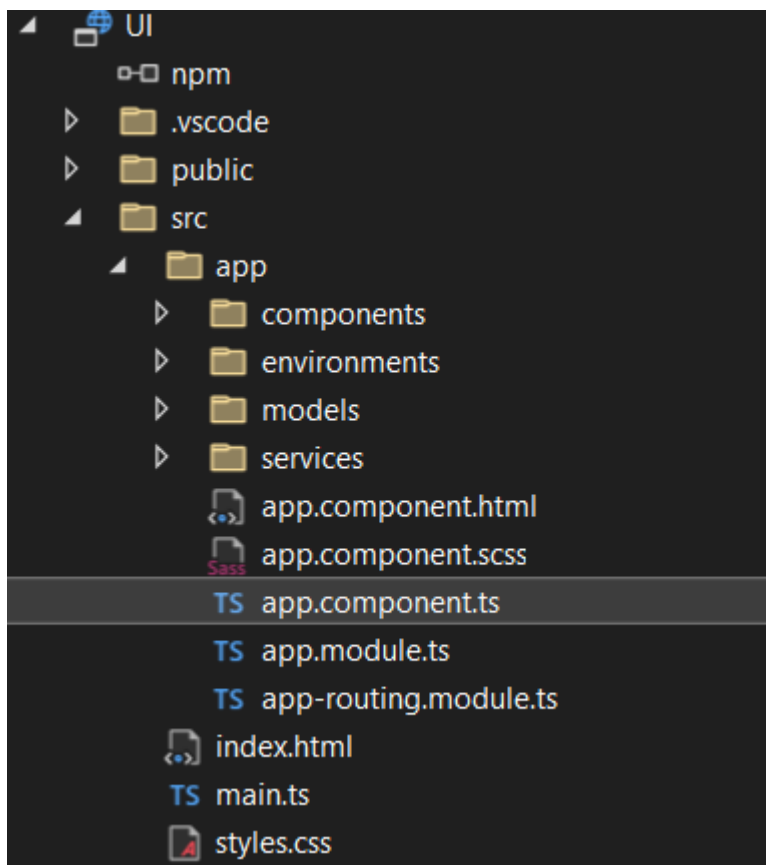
UI
npm
.vscode
public
src
app
components
environments
models
services
app.component.html
Sass app.component.scss
TS app.component.ts
TS app.module.ts
TS app-routing.module.ts
index.html
TS main.ts
styles.css